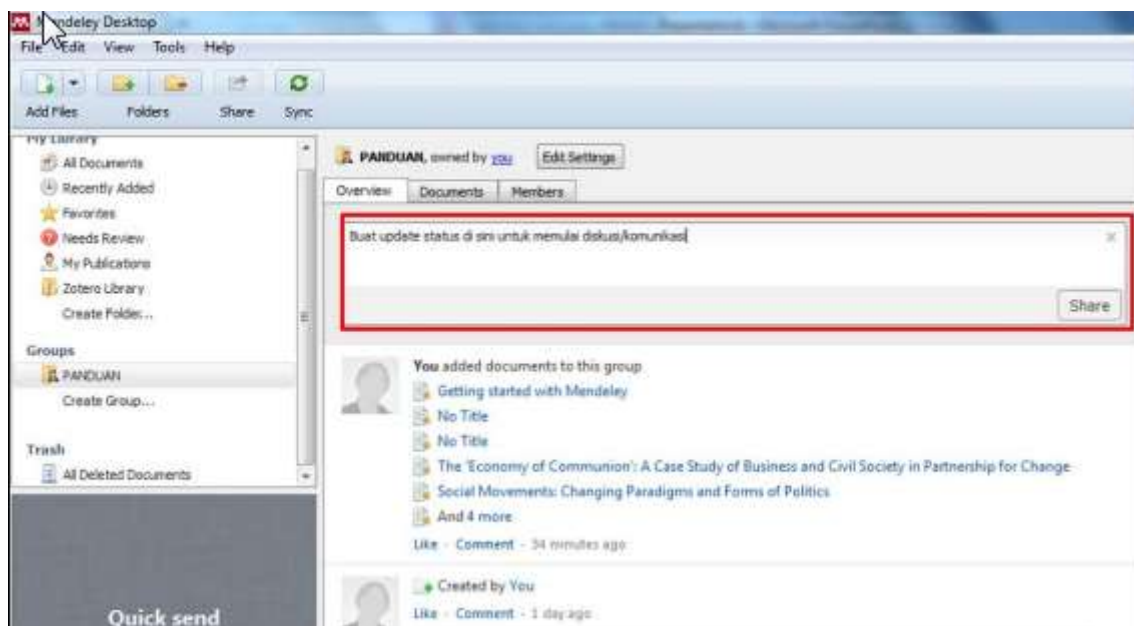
M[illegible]ndeley Desktop

File Edit View Tools Help

Add Files Folders Share Sync

My Library
All Documents
Recently Added
Favorites
Needs Review
My Publications
Zotero Library
Create Folder...

Groups
PANDUAN
Create Group...

Trash
All Deleted Documents

Quick send

PANDUAN, owned by you Edit Settings

Overview Documents Members

Buat update status di sini untuk memulai diskusi/komunikasi

Share

You added documents to this group
Getting started with Mendeley
No Title
No Title
The 'Economy of Communion': A Case Study of Business and Civil Society in Partnership for Change
Social Movements: Changing Paradigms and Forms of Politics
And 4 more
Like - Comment - 34 minutes ago

Created by You
Like - Comment - 1 day ago